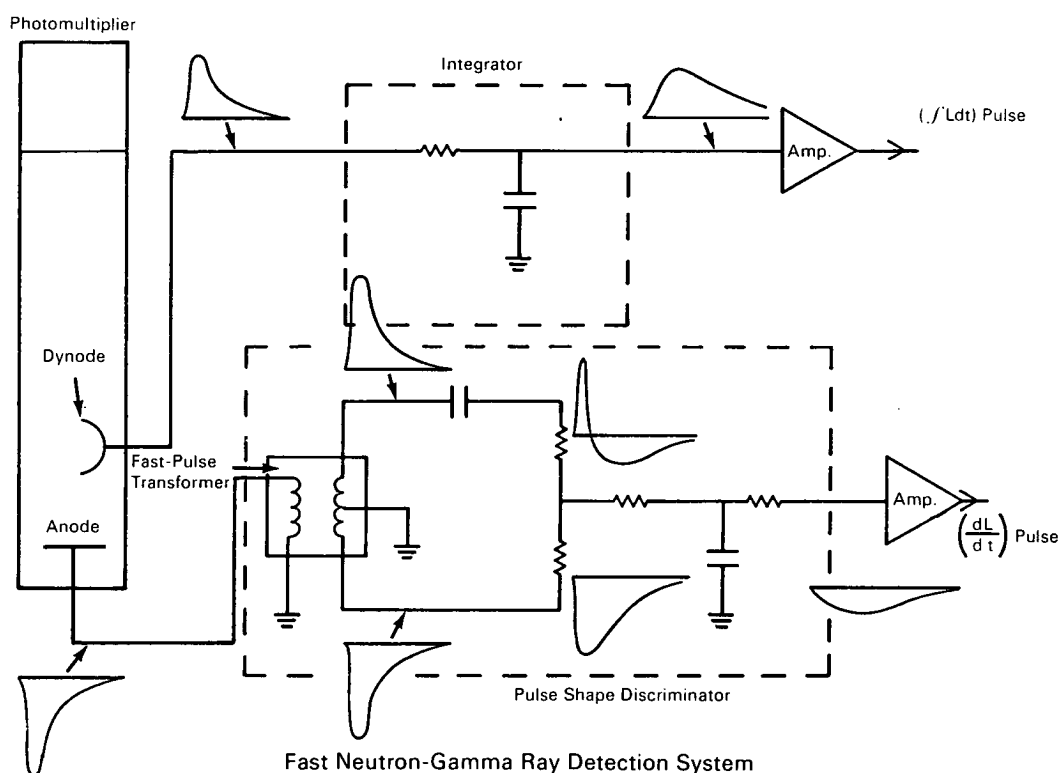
Photomultiplier

Integrator

$(\int Ldt)$ Pulse

Amp.

Dynode

Fast-Pulse Transformer

Anode

Amp.

$\left(\frac{dL}{dt}\right)$ Pulse

Pulse Shape Discriminator

Fast Neutron-Gamma Ray Detection System